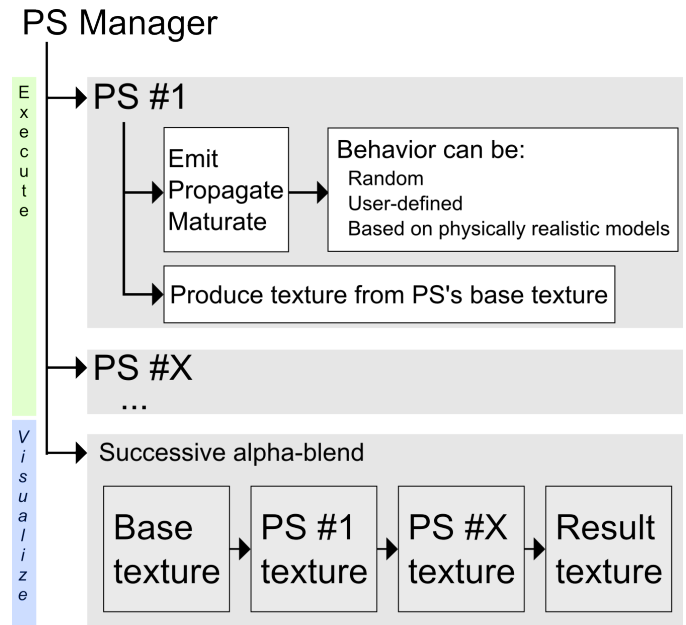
PS Manager

Execute

PS #1

Emit
Propagate
Maturate

Behavior can be:
Random
User-defined
Based on physically realistic models

Produce texture from PS's base texture

PS #X
...

Visualize

Successive alpha-blend

Base texture

PS #1 texture

PS #X texture

Result texture